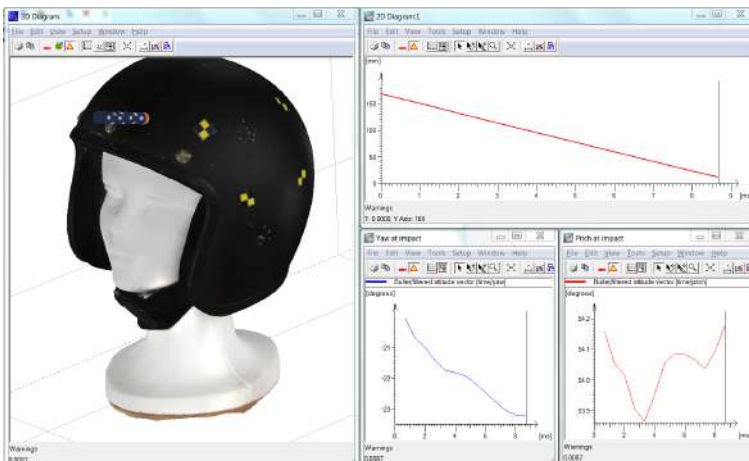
3D Diagram
File Edit View Window Help
Warnings

2D Diagram1
File Edit View Tools Setup Window Help
[mm]
150
100
50
0
0 1 2 3 4 5 6 7 8 [ms]
Warnings
T: 0.0000, Y Axis: 169

Yaw at impact
File Edit View Tools Setup Window Help
Bullet filtered attitude vector time(yaw)
[degrees]
-21
-22
-23
0 2 4 6 8 [ms]
Warnings
0.0087

Pitch at impact
File Edit View Tools Setup Window Help
Bullet filtered attitude vector time(pitch)
[degrees]
54.2
54.1
54.0
53.9
0 2 4 6 8 [ms]
Warnings
0.0087